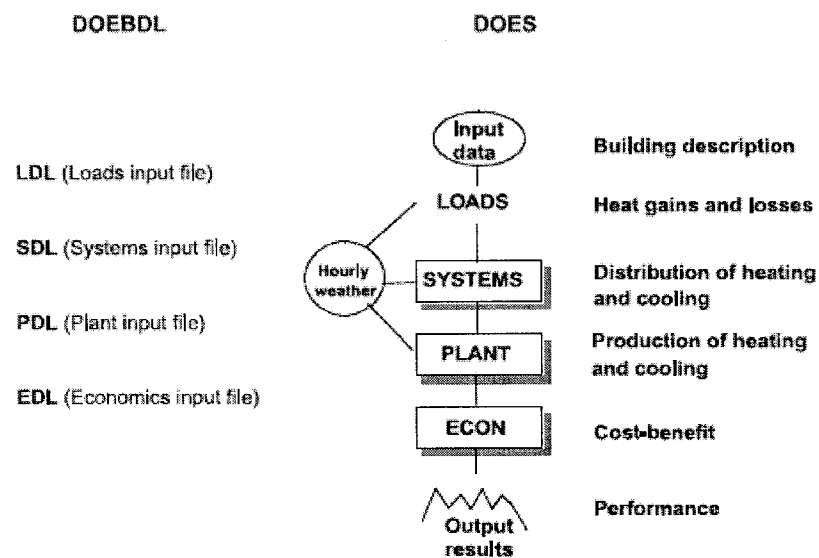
DOEBDL

DOES

LDL (Loads input file)

SDL (Systems input file)

PDL (Plant input file)

EDL (Economics input file)

Input data

LOADS

Hourly weather

SYSTEMS

PLANT

ECON

Output results

Building description

Heat gains and losses

Distribution of heating and cooling

Production of heating and cooling

Cost-benefit

Performance